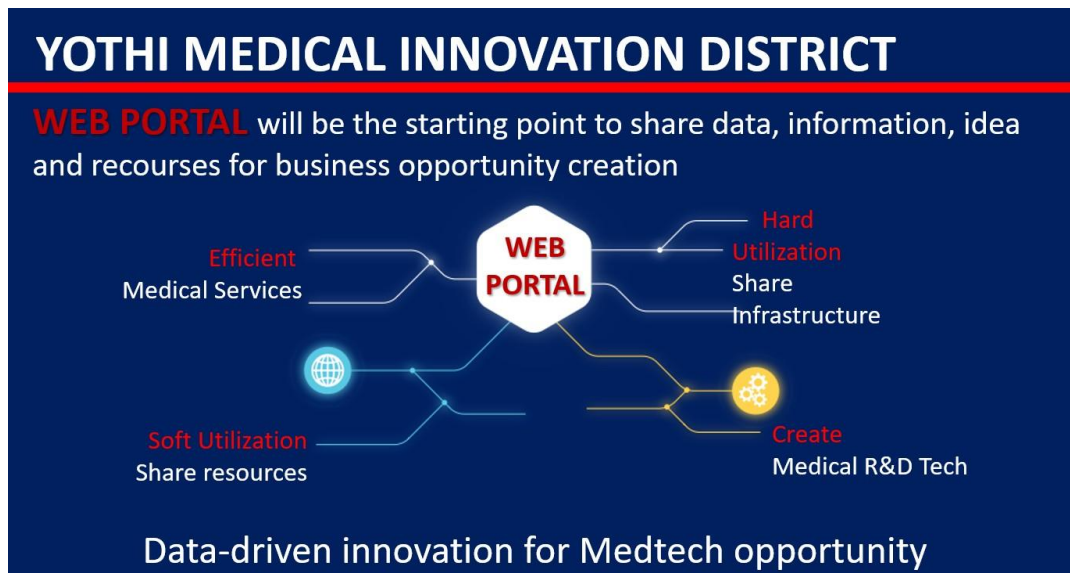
YOTHI MEDICAL INNOVATION DISTRICT

WEB PORTAL will be the starting point to share data, information, idea and recourses for business opportunity creation

WEB PORTAL

Efficient
Medical Services

Hard Utilization
Share Infrastructure

Soft Utilization
Share resources

Create
Medical R&D Tech

Data-driven innovation for Medtech opportunity